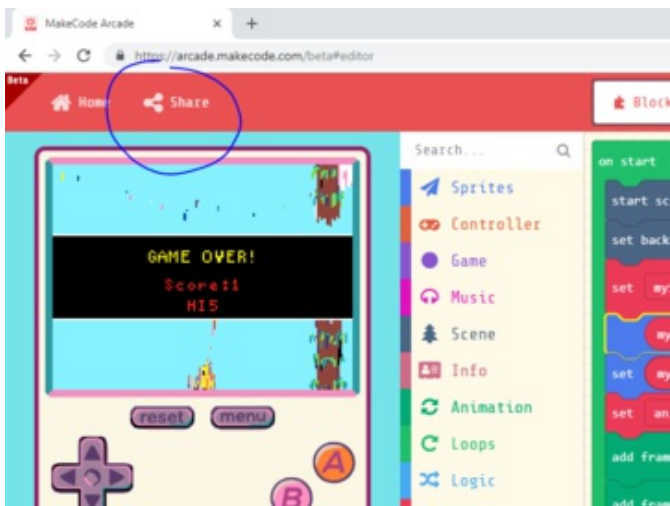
MakeCode Arcade

https://arcade.makecode.com/beta#editor

Beta

Home

Share

Block

GAME OVER!

Score:1

HI5

reset

menu

A

B

Search...

Sprites

Controller

Game

Music

Scene

Info

Animation

Loops

Logic

on start

start sc

set back

set my

my

set my

set an

add fram

add fram